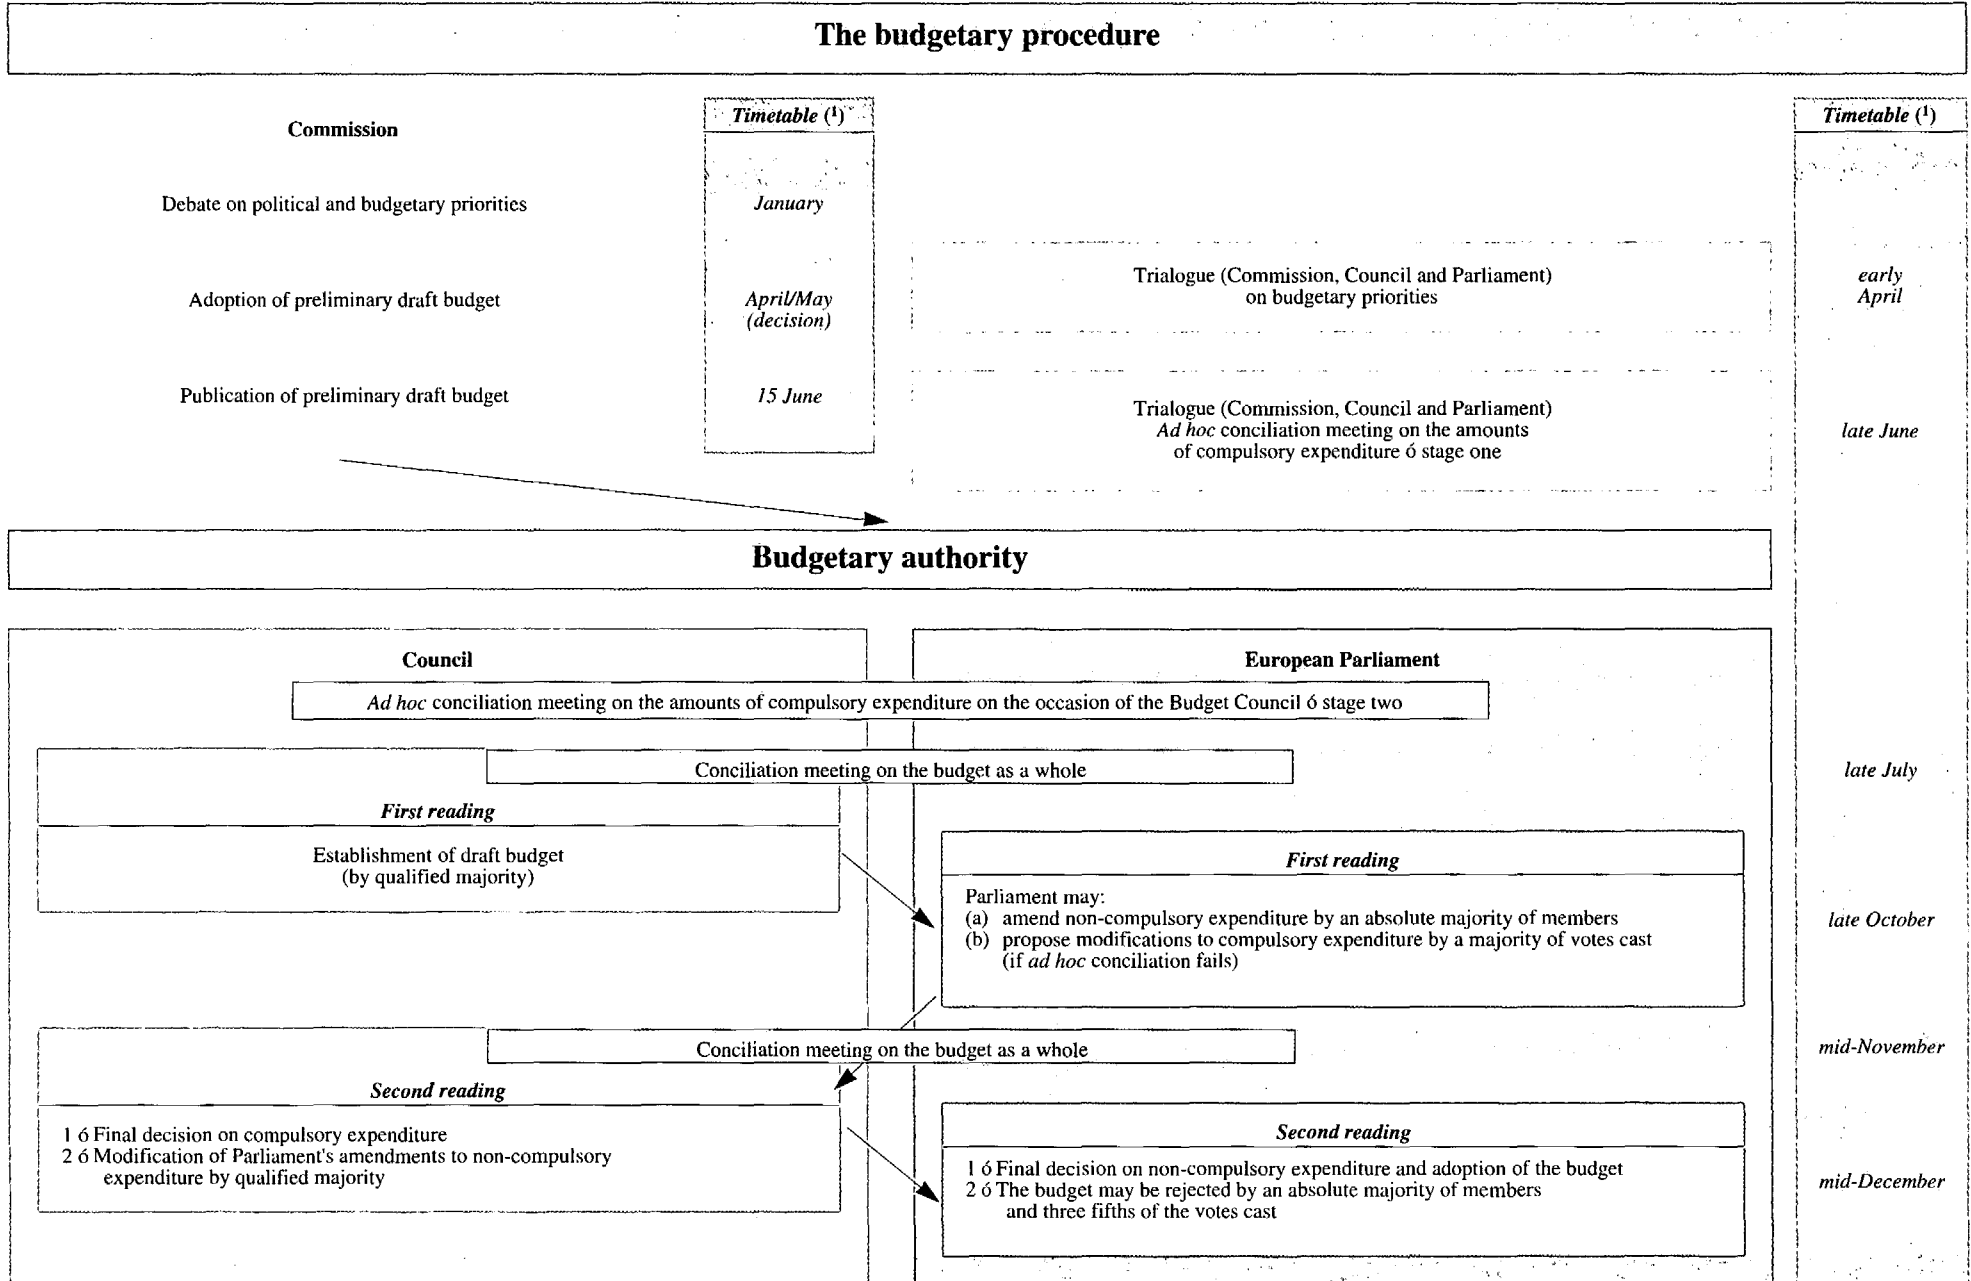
The budgetary procedure

Commission

Timetable ($^1$)

Timetable ($^1$)

Debate on political and budgetary priorities

January

Adoption of preliminary draft budget

April/May (decision)

Trialogue (Commission, Council and Parliament) on budgetary priorities

early April

Publication of preliminary draft budget

15 June

Trialogue (Commission, Council and Parliament) Ad hoc conciliation meeting on the amounts of compulsory expenditure ó stage one

late June

Budgetary authority

Council

European Parliament

Ad hoc conciliation meeting on the amounts of compulsory expenditure on the occasion of the Budget Council ó stage two

Conciliation meeting on the budget as a whole

late July

First reading

Establishment of draft budget (by qualified majority)

First reading

Parliament may:
(a) amend non-compulsory expenditure by an absolute majority of members
(b) propose modifications to compulsory expenditure by a majority of votes cast (if ad hoc conciliation fails)

late October

Conciliation meeting on the budget as a whole

mid-November

Second reading

1 ó Final decision on compulsory expenditure
2 ó Modification of Parliament's amendments to non-compulsory expenditure by qualified majority

Second reading

1 ó Final decision on non-compulsory expenditure and adoption of the budget
2 ó The budget may be rejected by an absolute majority of members and three fifths of the votes cast

mid-December